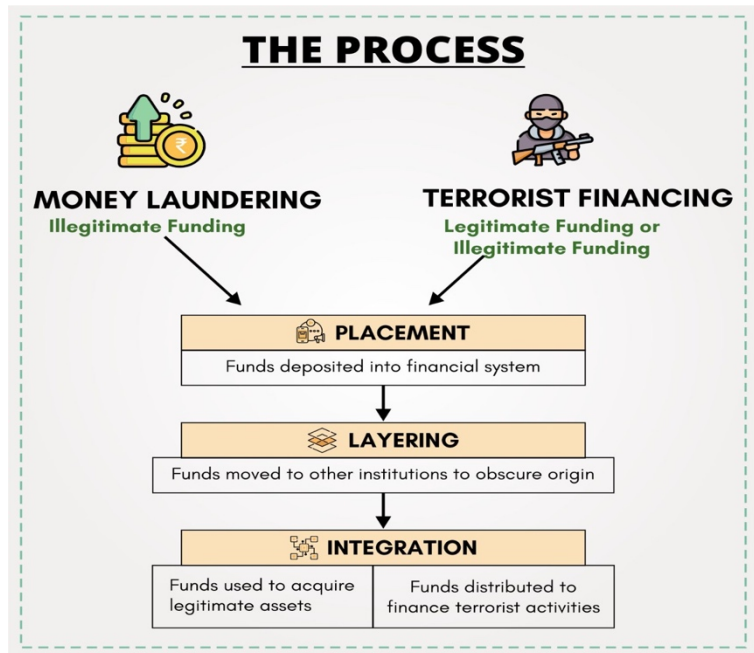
THE PROCESS

₹

MONEY LAUNDERING
Illegitimate Funding

TERRORIST FINANCING
Legitimate Funding or Illegitimate Funding

PLACEMENT
Funds deposited into financial system

LAYERING
Funds moved to other institutions to obscure origin

INTEGRATION

| Funds used to acquire legitimate assets | Funds distributed to finance terrorist activities |
|---|---|